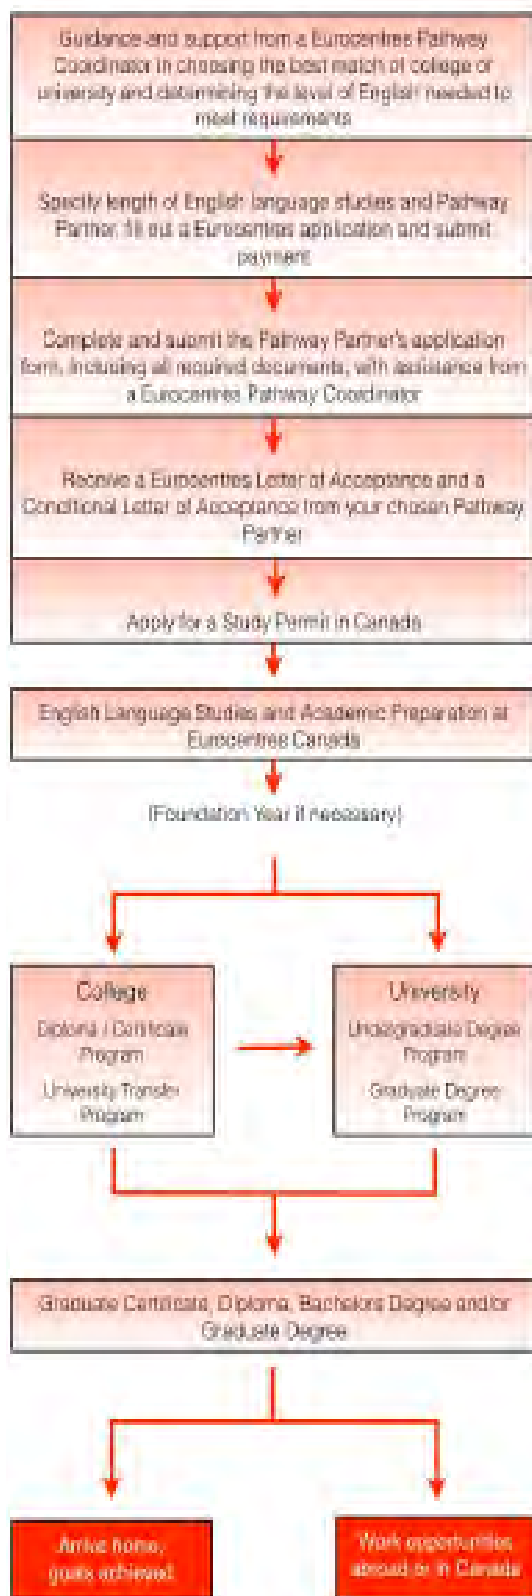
Guidance and support from a Eurocentres Pathway Coordinator in choosing the best match of college or university and determining the level of English needed to meet requirements

Specify length of English language studies and Pathway Partner, fill out a Eurocentres application and submit payment

Complete and submit the Pathway Partner's application form, including all required documents, with assistance from a Eurocentres Pathway Coordinator

Receive a Eurocentres Letter of Acceptance and a Conditional Letter of Acceptance from your chosen Pathway Partner

Apply for a Study Permit in Canada

English Language Studies and Academic Preparation at Eurocentres Canada

(Foundation Year if necessary)

College
Diploma / Certificate Program
University Transfer Program

University
Undergraduate Degree Program
Graduate Degree Program

Graduate Certificate, Diploma, Bachelors Degree and/or Graduate Degree

Arrive home, goals achieved

Work opportunities abroad or in Canada